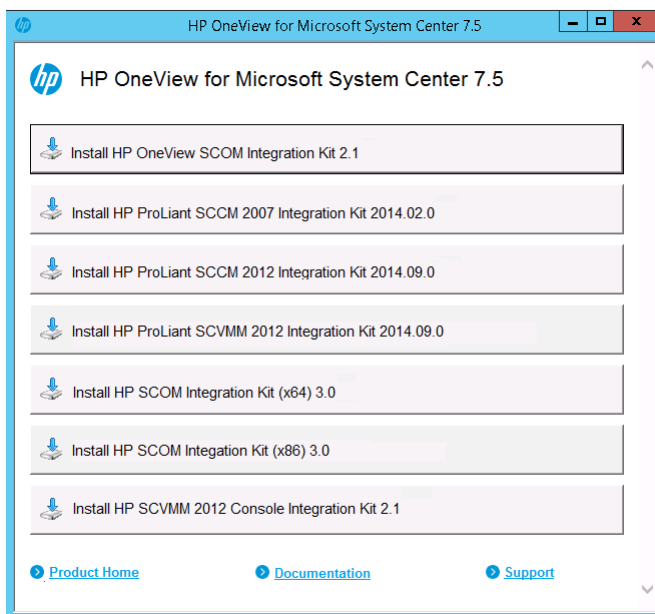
HP OneView for Microsoft System Center 7.5

HP OneView for Microsoft System Center 7.5

Install HP OneView SCOM Integration Kit 2.1

Install HP ProLiant SCCM 2007 Integration Kit 2014.02.0

Install HP ProLiant SCCM 2012 Integration Kit 2014.09.0

Install HP ProLiant SCVMM 2012 Integration Kit 2014.09.0

Install HP SCOM Integration Kit (x64) 3.0

Install HP SCOM Integation Kit (x86) 3.0

Install HP SCVMM 2012 Console Integration Kit 2.1

Product Home

Documentation

Support